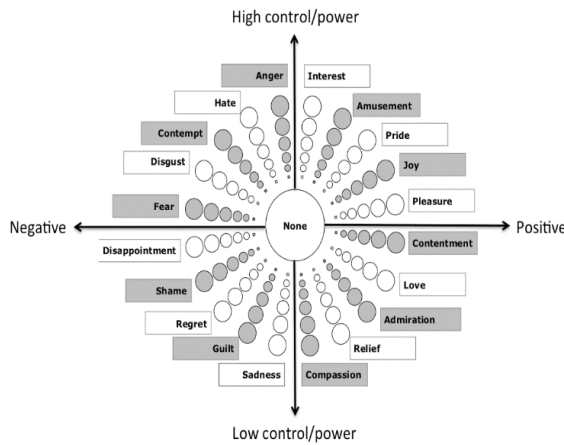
High control/power

Anger
Interest
Hate
Amusement
Contempt
Pride
Disgust
Joy
Pleasure
Fear

Negative
None
Positive

Disappointment
Contentment
Shame
Love
Regret
Admiration
Guilt
Relief
Sadness
Compassion

Low control/power